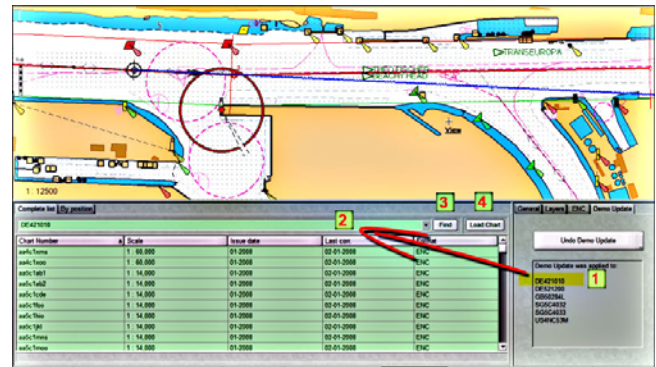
TRANSEUROPA

1 : 12500

Complete list | By position

DE421010

2

3 Find

4 Load Chart

| Chart Number | Scale | Issue date | Last corr | Format |
|---|---|---|---|---|
| aa4c1ens | 1 : 60,000 | 01-2008 | 02-01-2008 | ENC |
| aa4c1eoo | 1 : 60,000 | 01-2008 | 02-01-2008 | ENC |
| aa4c1ab1 | 1 : 14,000 | 01-2008 | 02-01-2008 | ENC |
| aa4c1ab2 | 1 : 14,000 | 01-2008 | 02-01-2008 | ENC |
| aa4c1cde | 1 : 14,000 | 01-2008 | 02-01-2008 | ENC |
| aa4c1fee | 1 : 14,000 | 01-2008 | 02-01-2008 | ENC |
| aa4c1hie | 1 : 14,000 | 01-2008 | 02-01-2008 | ENC |
| aa4c1jkl | 1 : 14,000 | 01-2008 | 02-01-2008 | ENC |
| aa4c1mns | 1 : 14,000 | 01-2008 | 02-01-2008 | ENC |
| aa4c1mno | 1 : 14,000 | 01-2008 | 02-01-2008 | ENC |

General | Layers | ENC | Demo Update

Undo Demo Update

Demo Update was applied to:
DE421010
DE421200
GB6284L
SGSC4032
SGSC4033
US4NC53M

1